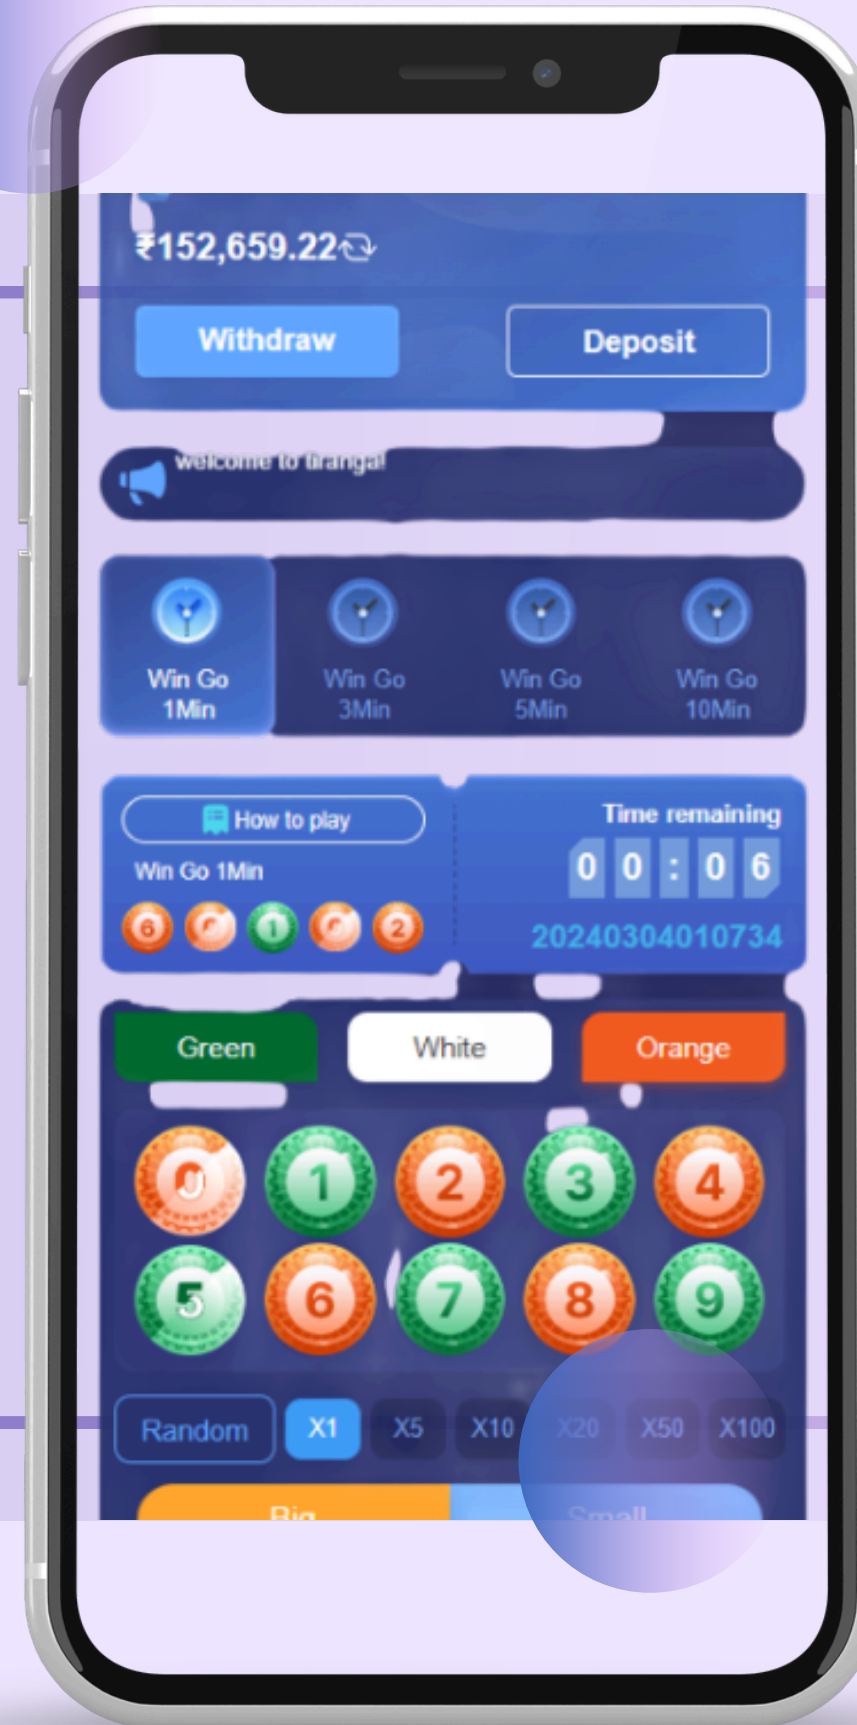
₹152,659.22

Withdraw

Deposit

welcome to tiranga!

Win Go 1Min

Win Go 3Min

Win Go 5Min

Win Go 10Min

How to play

Win Go 1Min

6 0 1 0 2

Time remaining

0 0 : 0 6

20240304010734

Green

White

Orange

0 1 2 3 4

5 6 7 8 9

Random

X1

X5

X10

X20

X50

X100

Big

Small